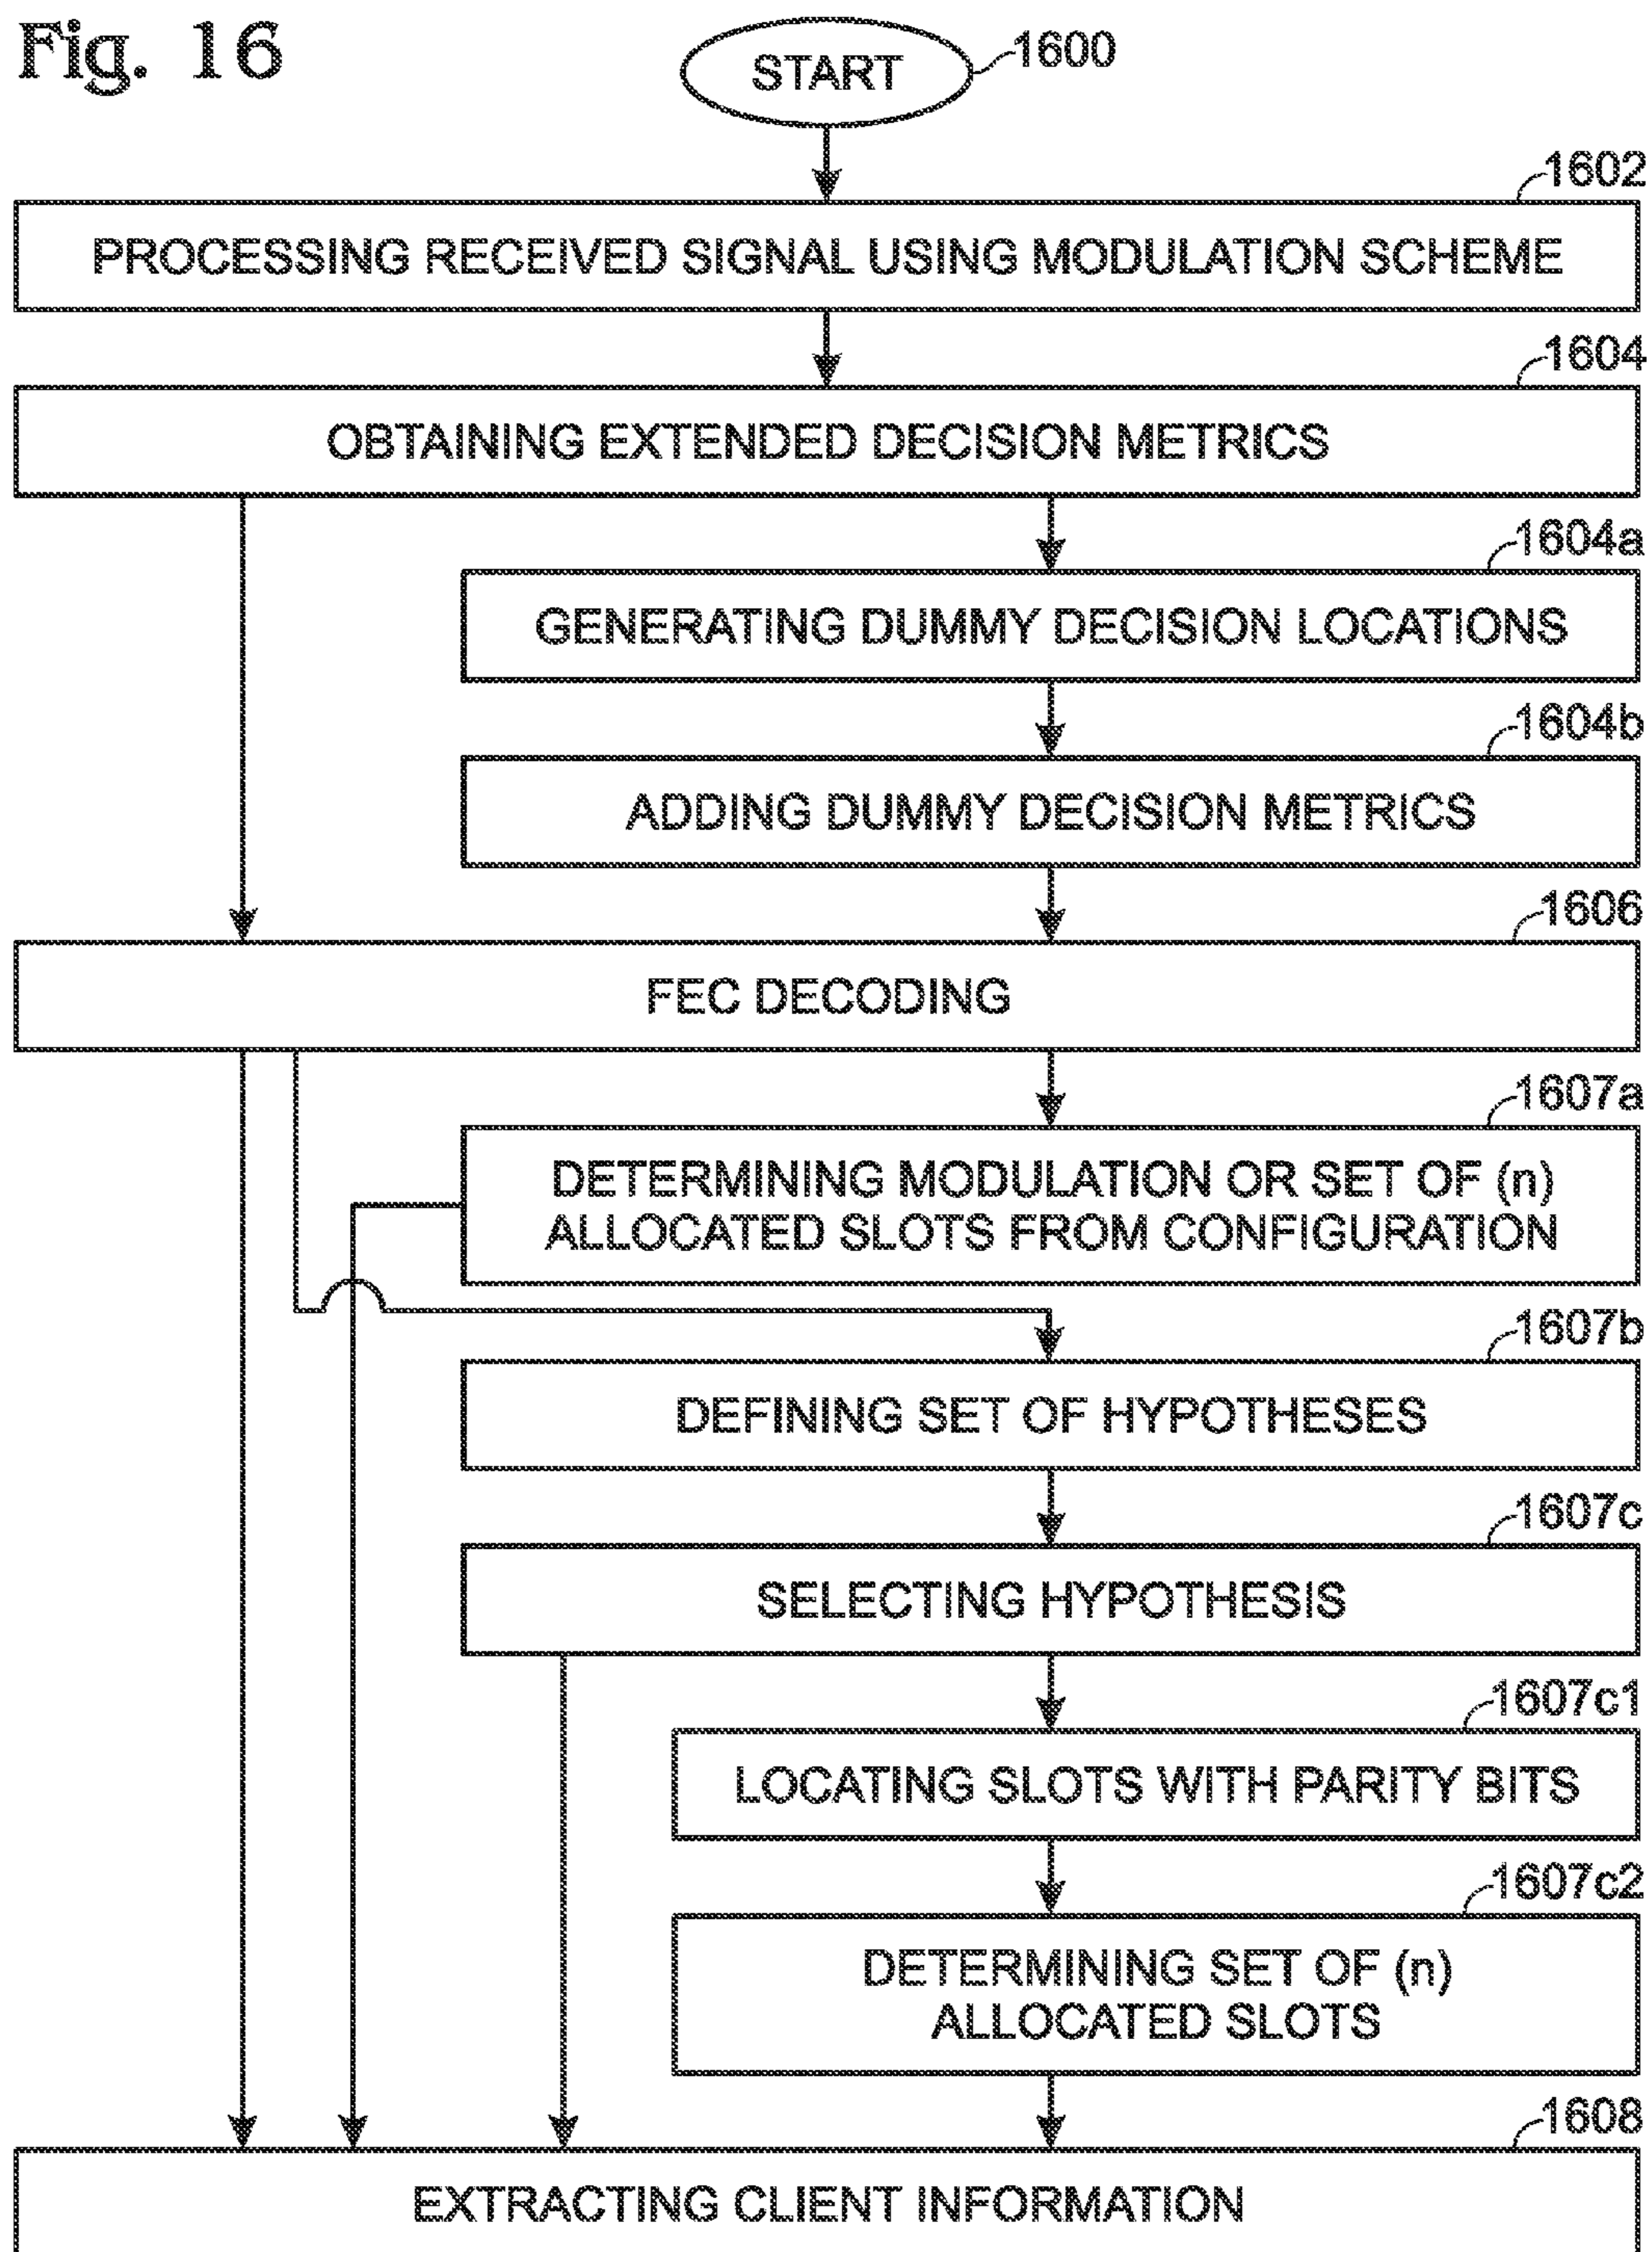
Fig. 16

START

1600

1602

PROCESSING RECEIVED SIGNAL USING MODULATION SCHEME

1604

OBTAINING EXTENDED DECISION METRICS

1604a

GENERATING DUMMY DECISION LOCATIONS

1604b

ADDING DUMMY DECISION METRICS

1606

FEC DECODING

1607a

DETERMINING MODULATION OR SET OF (n) ALLOCATED SLOTS FROM CONFIGURATION

1607b

DEFINING SET OF HYPOTHESES

1607c

SELECTING HYPOTHESIS

1607c1

LOCATING SLOTS WITH PARITY BITS

1607c2

DETERMINING SET OF (n) ALLOCATED SLOTS

1608

EXTRACTING CLIENT INFORMATION